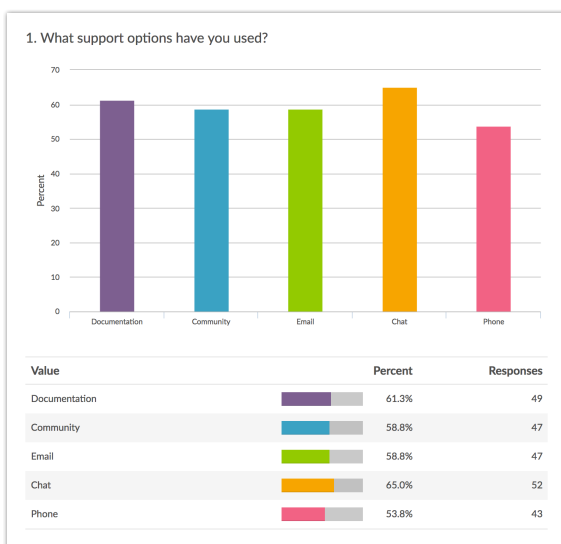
1. What support options have you used?

70
60
50
40
30
20
10
0

Percent

Documentation
Community
Email
Chat
Phone

| Value | Percent | Responses |
|---|---|---|
| Documentation | 61.3% | 49 |
| Community | 58.8% | 47 |
| Email | 58.8% | 47 |
| Chat | 65.0% | 52 |
| Phone | 53.8% | 43 |